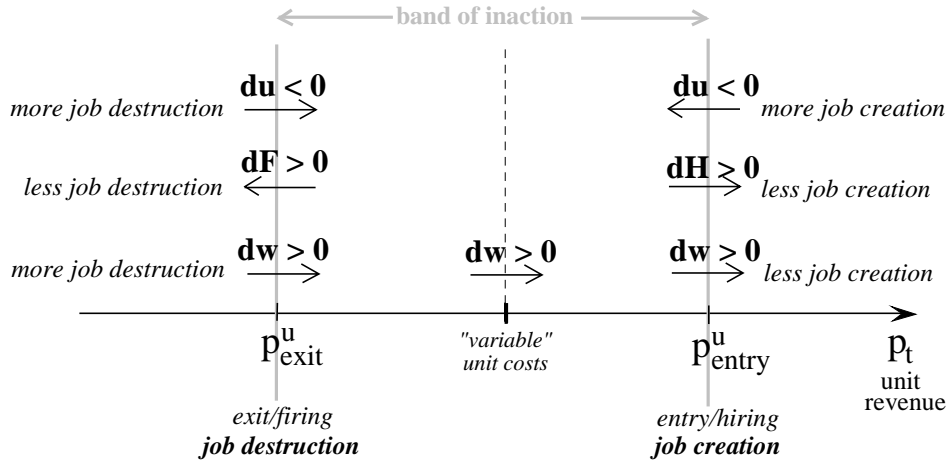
band of inaction

more job destruction $\mathbf{du < 0}$

$\mathbf{du < 0}$ more job creation

less job destruction $\mathbf{dF > 0}$

$\mathbf{dH > 0}$ less job creation

more job destruction $\mathbf{dw > 0}$

$\mathbf{dw > 0}$

$\mathbf{dw > 0}$ less job creation

$p^u_{exit}$

"variable" unit costs

$p^u_{entry}$

$p_t$ unit revenue

exit/firing
job destruction

entry/hiring
job creation